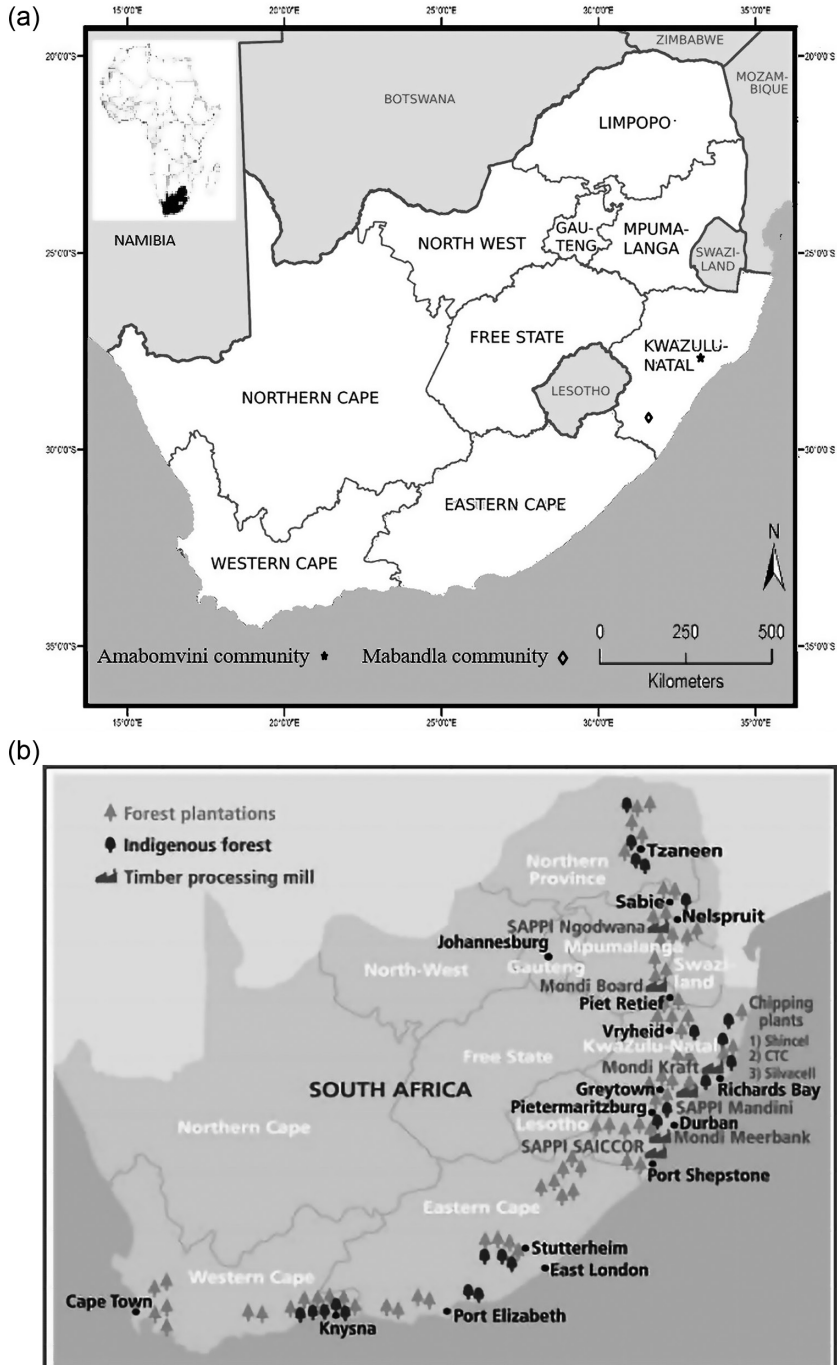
(a)

15°0'0"E 20°0'0"E 25°0'0"E 30°0'0"E 35°0'0"E

20°0'0"S 25°0'0"S 30°0'0"S 35°0'0"S

ZIMBABWE

MOZAMBIQUE

BOTSWANA

LIMPOPO

NAMIBIA

NORTH WEST

GAUTENG

MPUMALANGA

SWAZILAND

FREE STATE

KWAZULU-NATAL

LESOTHO

NORTHERN CAPE

EASTERN CAPE

WESTERN CAPE

N

Amabomvini community

Mabandla community

0 250 500

Kilometers

15°0'0"E 20°0'0"E 25°0'0"E 30°0'0"E 35°0'0"E

(b)

Forest plantations

Indigenous forest

Timber processing mill

Tzaneen

Northern Province

Sabie

Nelspruit

SAPPI Ngodwana

Johannesburg

Mpumalanga

North-West

Gauteng

Swaziland

Mondi Board

Piet Retief

Chipping plants

1) Shincel

2) CTC

3) Silvacell

Vryheid

Free State

KwaZulu-Natal

Mondi Kraft

SOUTH AFRICA

Greytown

Richards Bay

Pietermaritzburg

SAPPI Mandini

Durban

Northern Cape

Lesotho

Mondi Meerbank

SAPPI SAICCOR

Port Shepstone

Eastern Cape

Stutterheim

East London

Western Cape

Cape Town

Knysna

Port Elizabeth